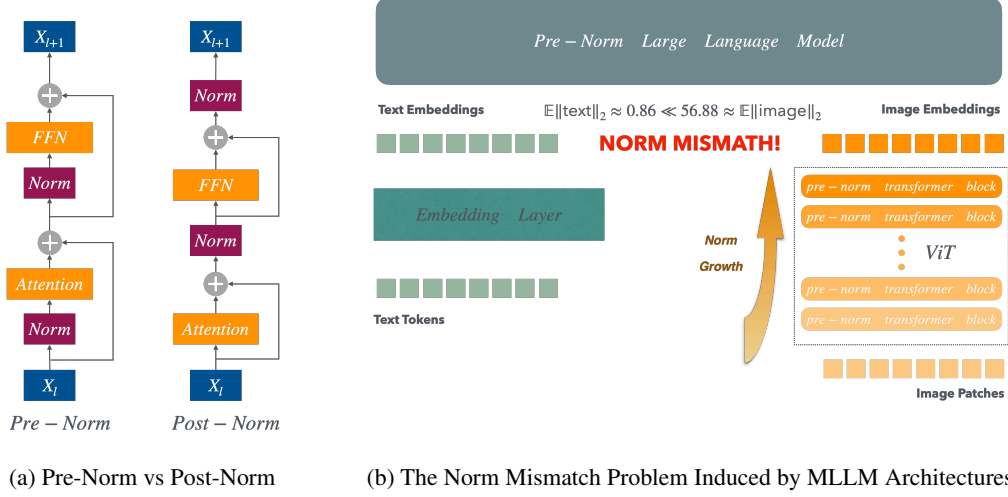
$X_{l+1}$

$FFN$

$Norm$

$Attention$

$Norm$

$X_l$

$Pre-Norm$

$X_{l+1}$

$Norm$

$FFN$

$Norm$

$Attention$

$X_l$

$Post-Norm$

$Pre-Norm\quad Large\quad Language\quad Model$

Text Embeddings

$\mathbb{E}\|\text{text}\|_2 \approx 0.86 \ll 56.88 \approx \mathbb{E}\|\text{image}\|_2$

Image Embeddings

NORM MISMATH!

$Embedding\quad Layer$

Text Tokens

Norm Growth

$pre-norm\quad transformer\quad block$

$pre-norm\quad transformer\quad block$

$ViT$

$pre-norm\quad transformer\quad block$

$pre-norm\quad transformer\quad block$

Image Patches

(a) Pre-Norm vs Post-Norm

(b) The Norm Mismatch Problem Induced by MLLM Architectures